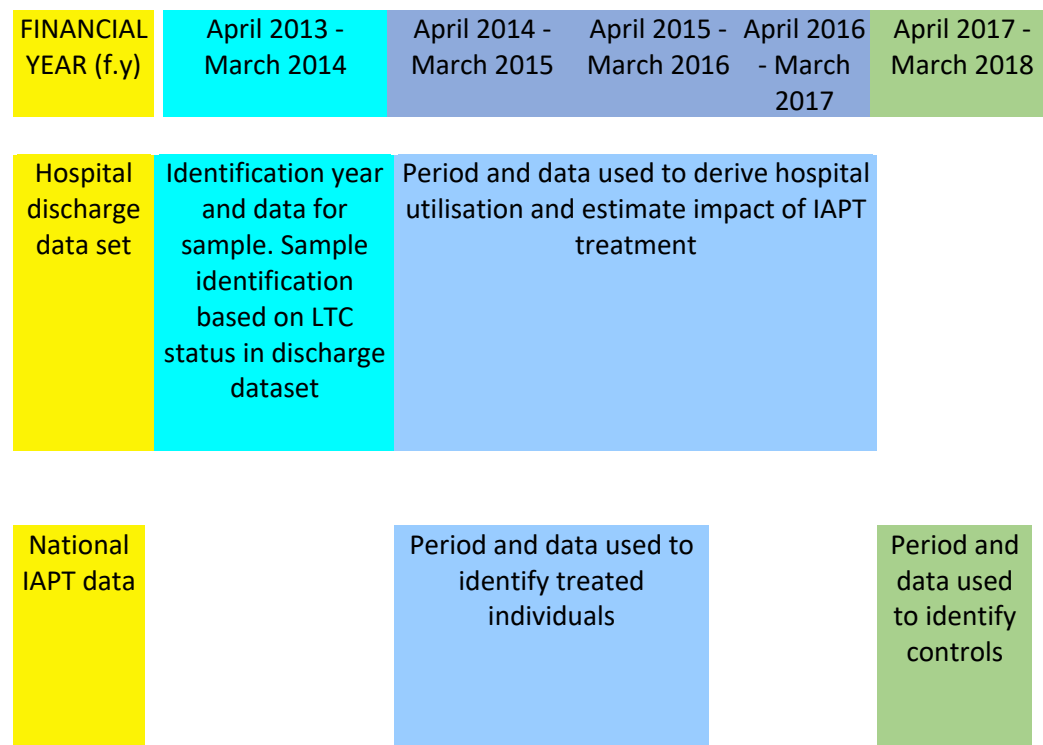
| FINANCIAL YEAR (f.y) | April 2013 - March 2014 | April 2014 - March 2015 | April 2015 - March 2016 | April 2016 - March 2017 | April 2017 - March 2018 |
|---|---|---|---|---|---|
| Hospital discharge data set | Identification year and data for sample. Sample identification based on LTC status in discharge dataset | Period and data used to derive hospital utilisation and estimate impact of IAPT treatment | | | |
| National IAPT data | | Period and data used to identify treated individuals | | | Period and data used to identify controls |